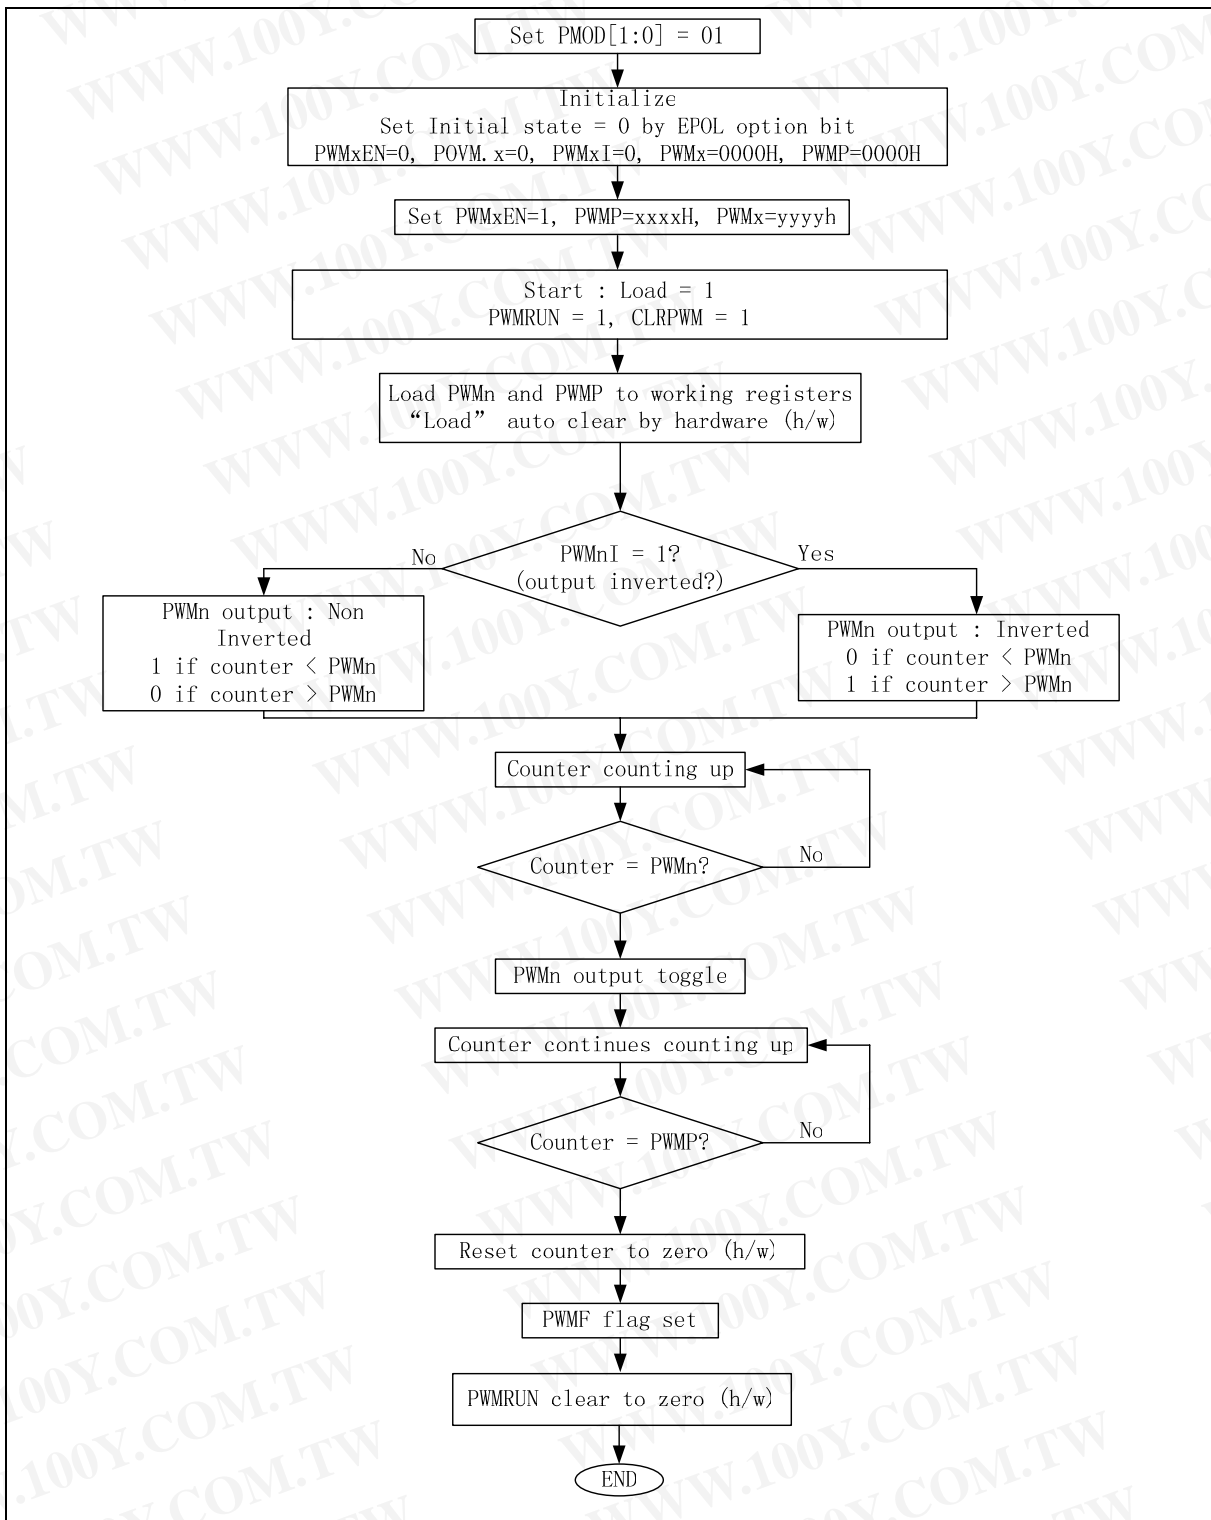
Set PMOD[1:0] = 01

Initialize
Set Initial state = 0 by EPOL option bit
PWMxEN=0, POVM.x=0, PWMxI=0, PWMx=0000H, PWMP=0000H

Set PWMxEN=1, PWMP=xxxxH, PWMx=yyyyh

Start : Load = 1
PWMRUN = 1, CLRPWM = 1

Load PWMn and PWMP to working registers
"Load" auto clear by hardware (h/w)

PWMnI = 1?
(output inverted?)

No

Yes

PWMn output : Non Inverted
1 if counter < PWMn
0 if counter > PWMn

PWMn output : Inverted
0 if counter < PWMn
1 if counter > PWMn

Counter counting up

Counter = PWMn?

No

PWMn output toggle

Counter continues counting up

Counter = PWMP?

No

Reset counter to zero (h/w)

PWMF flag set

PWMRUN clear to zero (h/w)

END

WWW.100Y.COM.TW